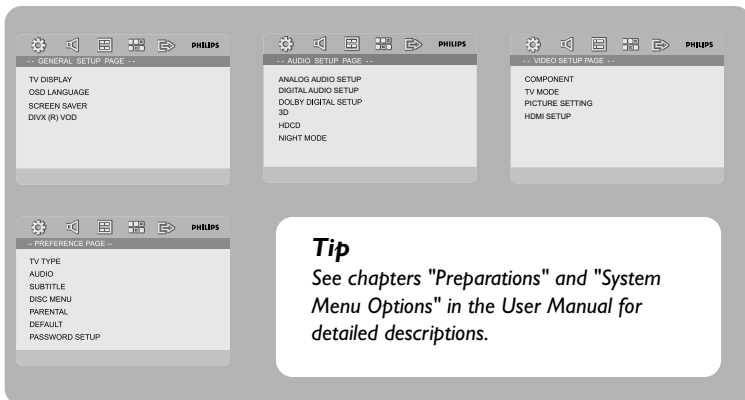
PHILIPS
-- GENERAL SETUP PAGE --
TV DISPLAY
OSD LANGUAGE
SCREEN SAVER
DIVX (R) VOD

PHILIPS
-- AUDIO SETUP PAGE --
ANALOG AUDIO SETUP
DIGITAL AUDIO SETUP
DOLBY DIGITAL SETUP
3D
HDCD
NIGHT MODE

PHILIPS
-- VIDEO SETUP PAGE --
COMPONENT
TV MODE
PICTURE SETTING
HDMI SETUP

PHILIPS
-- PREFERENCE PAGE --
TV TYPE
AUDIO
SUBTITLE
DISC MENU
PARENTAL
DEFAULT
PASSWORD SETUP

Tip
See chapters "Preparations" and "System Menu Options" in the User Manual for detailed descriptions.